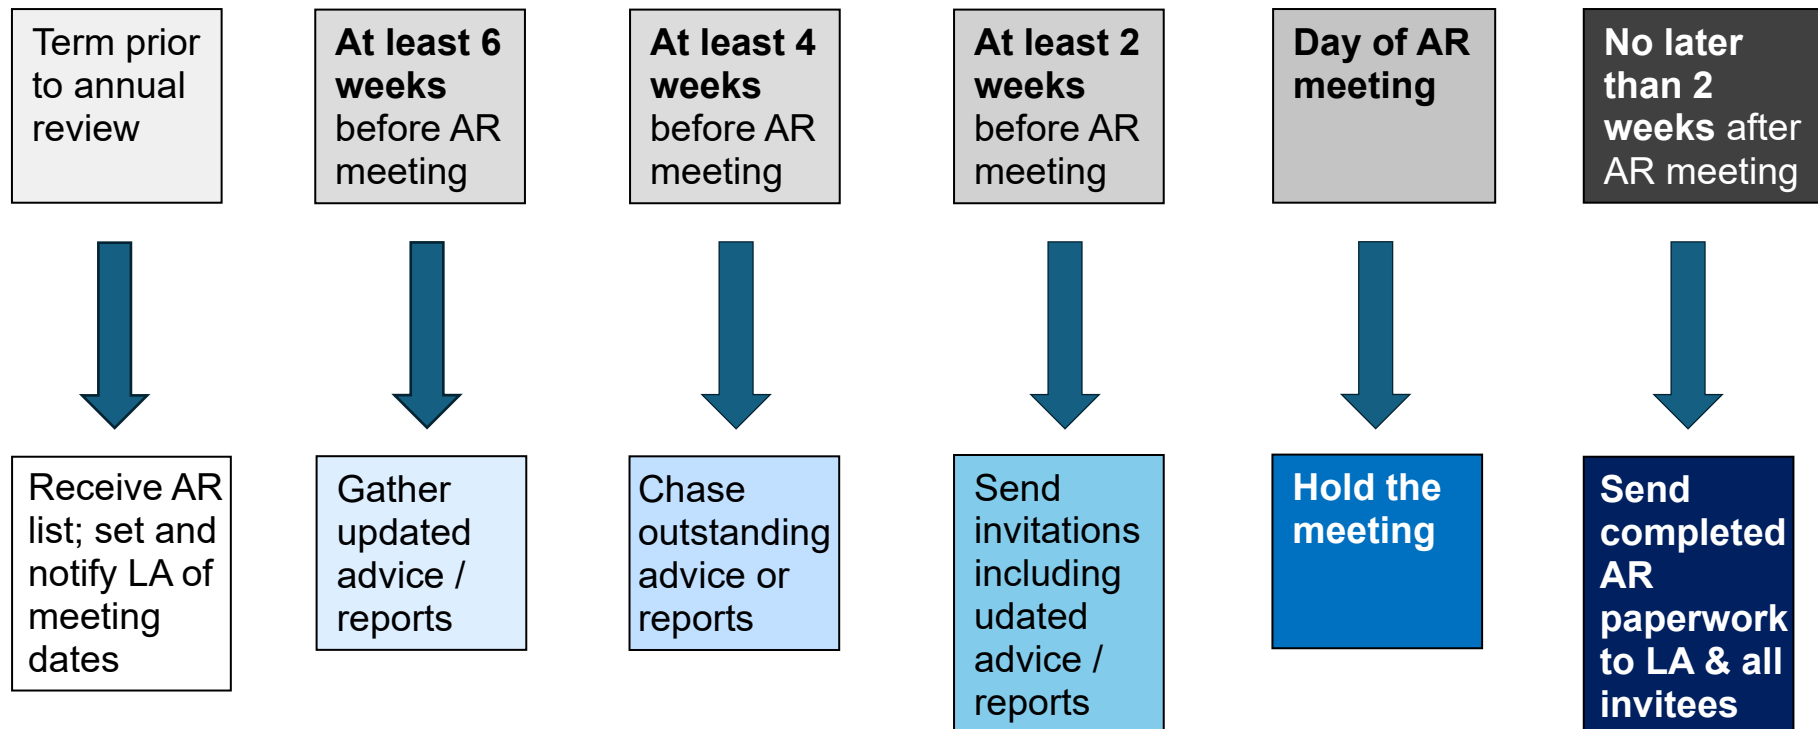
Term prior to annual review

At least 6 weeks before AR meeting

At least 4 weeks before AR meeting

At least 2 weeks before AR meeting

Day of AR meeting

No later than 2 weeks after AR meeting

Receive AR list; set and notify LA of meeting dates

Gather updated advice / reports

Chase outstanding advice or reports

Send invitations including udated advice / reports

Hold the meeting

Send completed AR paperwork to LA & all invitees